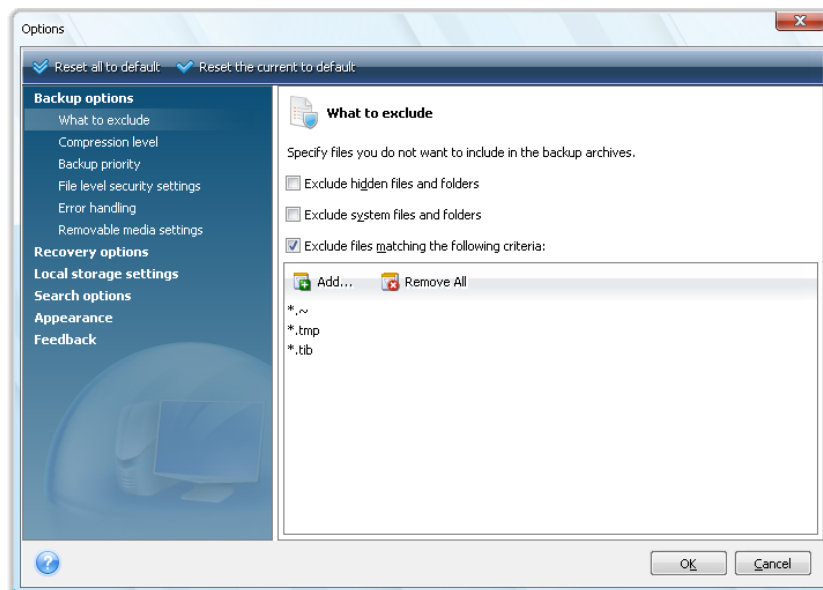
Options

Reset all to default Reset the current to default

Backup options
What to exclude
Compression level
Backup priority
File level security settings
Error handling
Removable media settings
Recovery options
Local storage settings
Search options
Appearance
Feedback

What to exclude

Specify files you do not want to include in the backup archives.

Exclude hidden files and folders

Exclude system files and folders

Exclude files matching the following criteria:

Add... Remove All

*.~
*.tmp
*.tib

OK Cancel